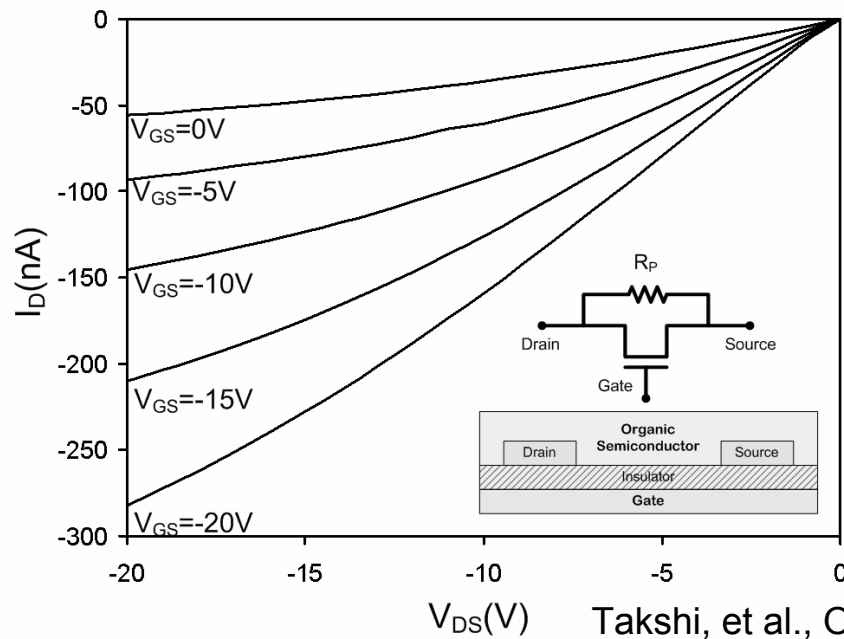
0
-50
-100
-150
-200
-250
-300

$I_D$(nA)

$V_{GS}$=0V
$V_{GS}$=-5V
$V_{GS}$=-10V
$V_{GS}$=-15V
$V_{GS}$=-20V

$R_P$
Drain
Source
Gate

Organic Semiconductor
Drain
Source
Insulator
Gate

-20
-15
-10
-5
0

$V_{DS}$(V)

Takshi, et al., C